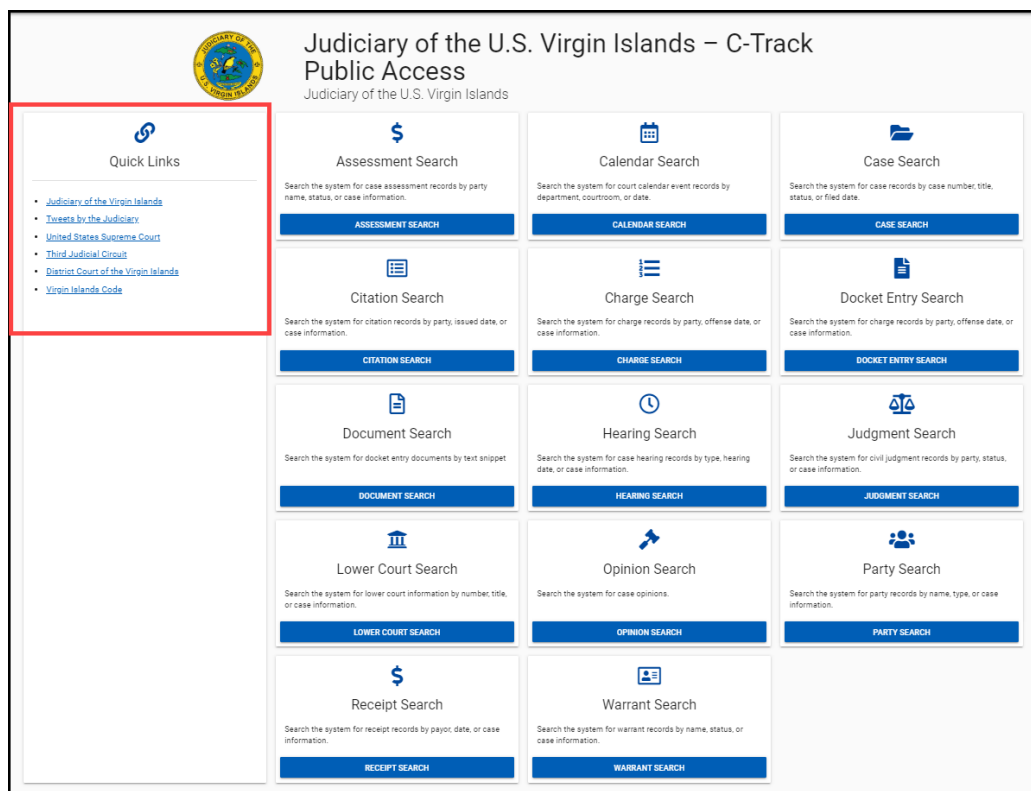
JUDICIARY OF THE U.S. VIRGIN ISLANDS

Judiciary of the U.S. Virgin Islands – C-Track Public Access
Judiciary of the U.S. Virgin Islands

Quick Links

- Judiciary of the Virgin Islands
- Tweets by the Judiciary
- United States Supreme Court
- Third Judicial Circuit
- District Court of the Virgin Islands
- Virgin Islands Code

Assessment Search
Search the system for case assessment records by party name, status, or case information.
ASSESSMENT SEARCH

Calendar Search
Search the system for court calendar event records by department, courtroom, or date.
CALENDAR SEARCH

Case Search
Search the system for case records by case number, title, status, or filed date.
CASE SEARCH

Citation Search
Search the system for citation records by party, issued date, or case information.
CITATION SEARCH

Charge Search
Search the system for charge records by party, offense date, or case information.
CHARGE SEARCH

Docket Entry Search
Search the system for charge records by party, offense date, or case information.
DOCKET ENTRY SEARCH

Document Search
Search the system for docket entry documents by text snippet
DOCUMENT SEARCH

Hearing Search
Search the system for case hearing records by type, hearing date, or case information.
HEARING SEARCH

Judgment Search
Search the system for civil judgment records by party, status, or case information.
JUDGMENT SEARCH

Lower Court Search
Search the system for lower court information by number, title, or case information.
LOWER COURT SEARCH

Opinion Search
Search the system for case opinions.
OPINION SEARCH

Party Search
Search the system for party records by name, type, or case information.
PARTY SEARCH

Receipt Search
Search the system for receipt records by payor, date, or case information.
RECEIPT SEARCH

Warrant Search
Search the system for warrant records by name, status, or case information.
WARRANT SEARCH